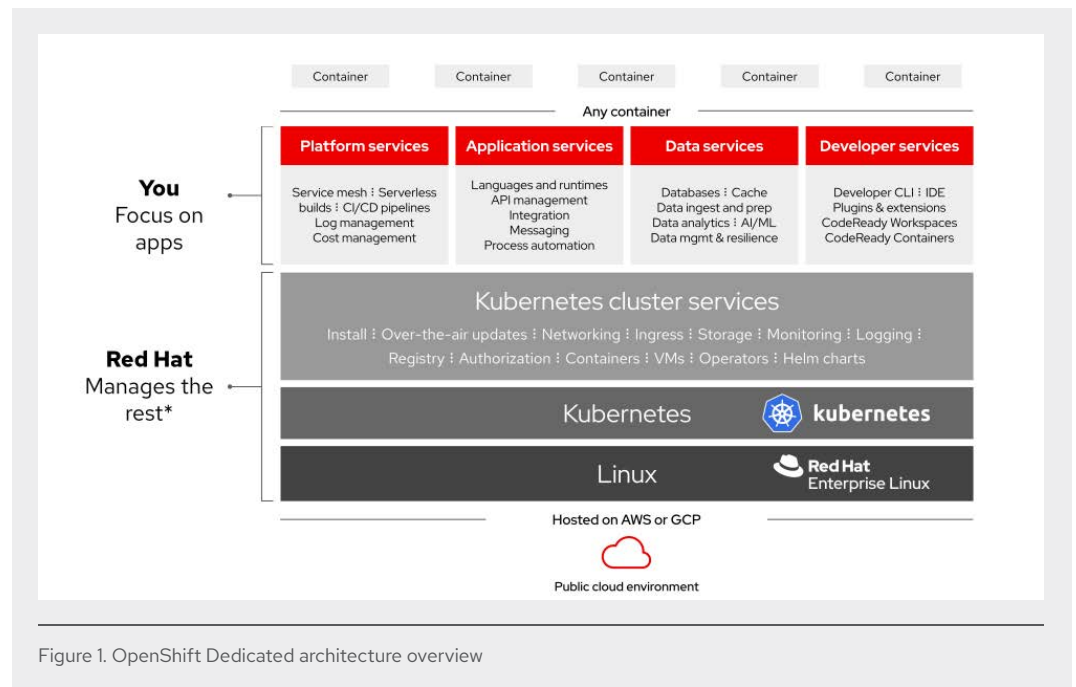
Container Container Container Container Container

Any container

You
Focus on apps

Platform services
Service mesh ⁝ Serverless builds ⁝ CI/CD pipelines
Log management
Cost management

Application services
Languages and runtimes
API management
Integration
Messaging
Process automation

Data services
Databases ⁝ Cache
Data ingest and prep
Data analytics ⁝ AI/ML
Data mgmt & resilience

Developer services
Developer CLI ⁝ IDE
Plugins & extensions
CodeReady Workspaces
CodeReady Containers

Red Hat
Manages the rest*

Kubernetes cluster services
Install ⁝ Over-the-air updates ⁝ Networking ⁝ Ingress ⁝ Storage ⁝ Monitoring ⁝ Logging ⁝ Registry ⁝ Authorization ⁝ Containers ⁝ VMs ⁝ Operators ⁝ Helm charts

Kubernetes kubernetes

Linux Red Hat Enterprise Linux

Hosted on AWS or GCP

Public cloud environment

Figure 1. OpenShift Dedicated architecture overview